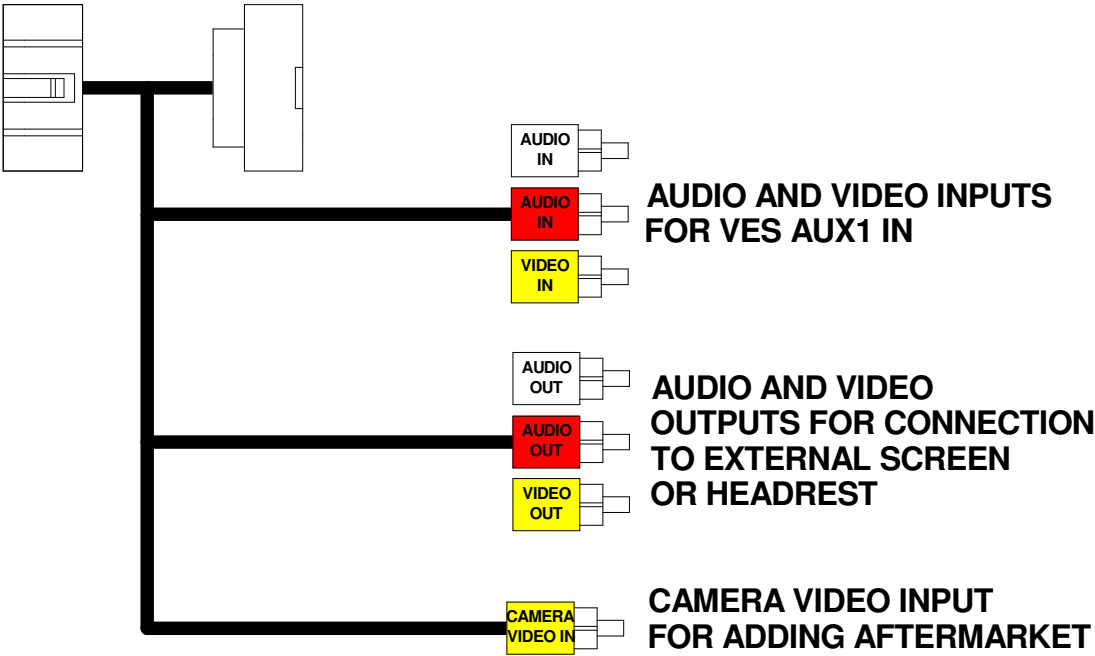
AUDIO IN

AUDIO IN

VIDEO IN

AUDIO AND VIDEO INPUTS FOR VES AUX1 IN

AUDIO OUT

AUDIO OUT

VIDEO OUT

AUDIO AND VIDEO OUTPUTS FOR CONNECTION TO EXTERNAL SCREEN OR HEADREST

CAMERA VIDEO IN

CAMERA VIDEO INPUT FOR ADDING AFTERMARKET